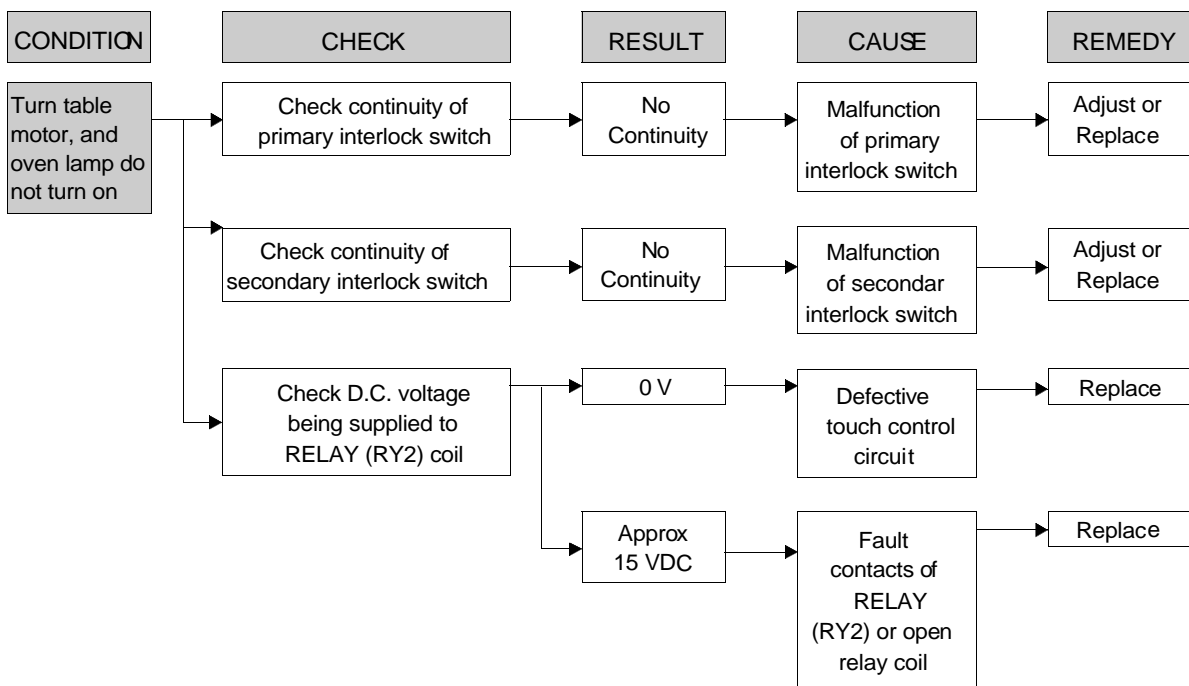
CONDITION

CHECK

RESULT

CAUSE

REMEDY

Turn table motor, and oven lamp do not turn on

Check continuity of primary interlock switch

No Continuity

Malfunction of primary interlock switch

Adjust or Replace

Check continuity of secondary interlock switch

No Continuity

Malfunction of secondar interlock switch

Adjust or Replace

Check D.C. voltage being supplied to RELAY (RY2) coil

0 V

Defective touch control circuit

Replace

Approx 15 VDC

Fault contacts of RELAY (RY2) or open relay coil

Replace